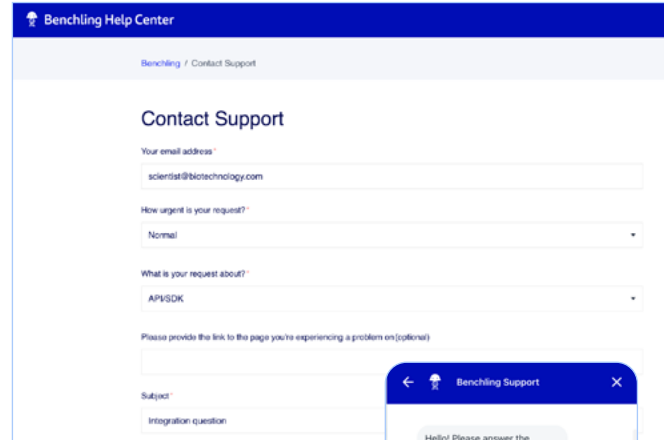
Benchling Help Center

Benchling / Contact Support

Contact Support

Your email address *

scientist@biotechnology.com

How urgent is your request? *

Normal

What is your request about? *

API/SDK

Please provide the link to the page you're experiencing a problem on (optional)

Subject *

Integration question

Benchling Support

Hello! Please answer the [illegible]